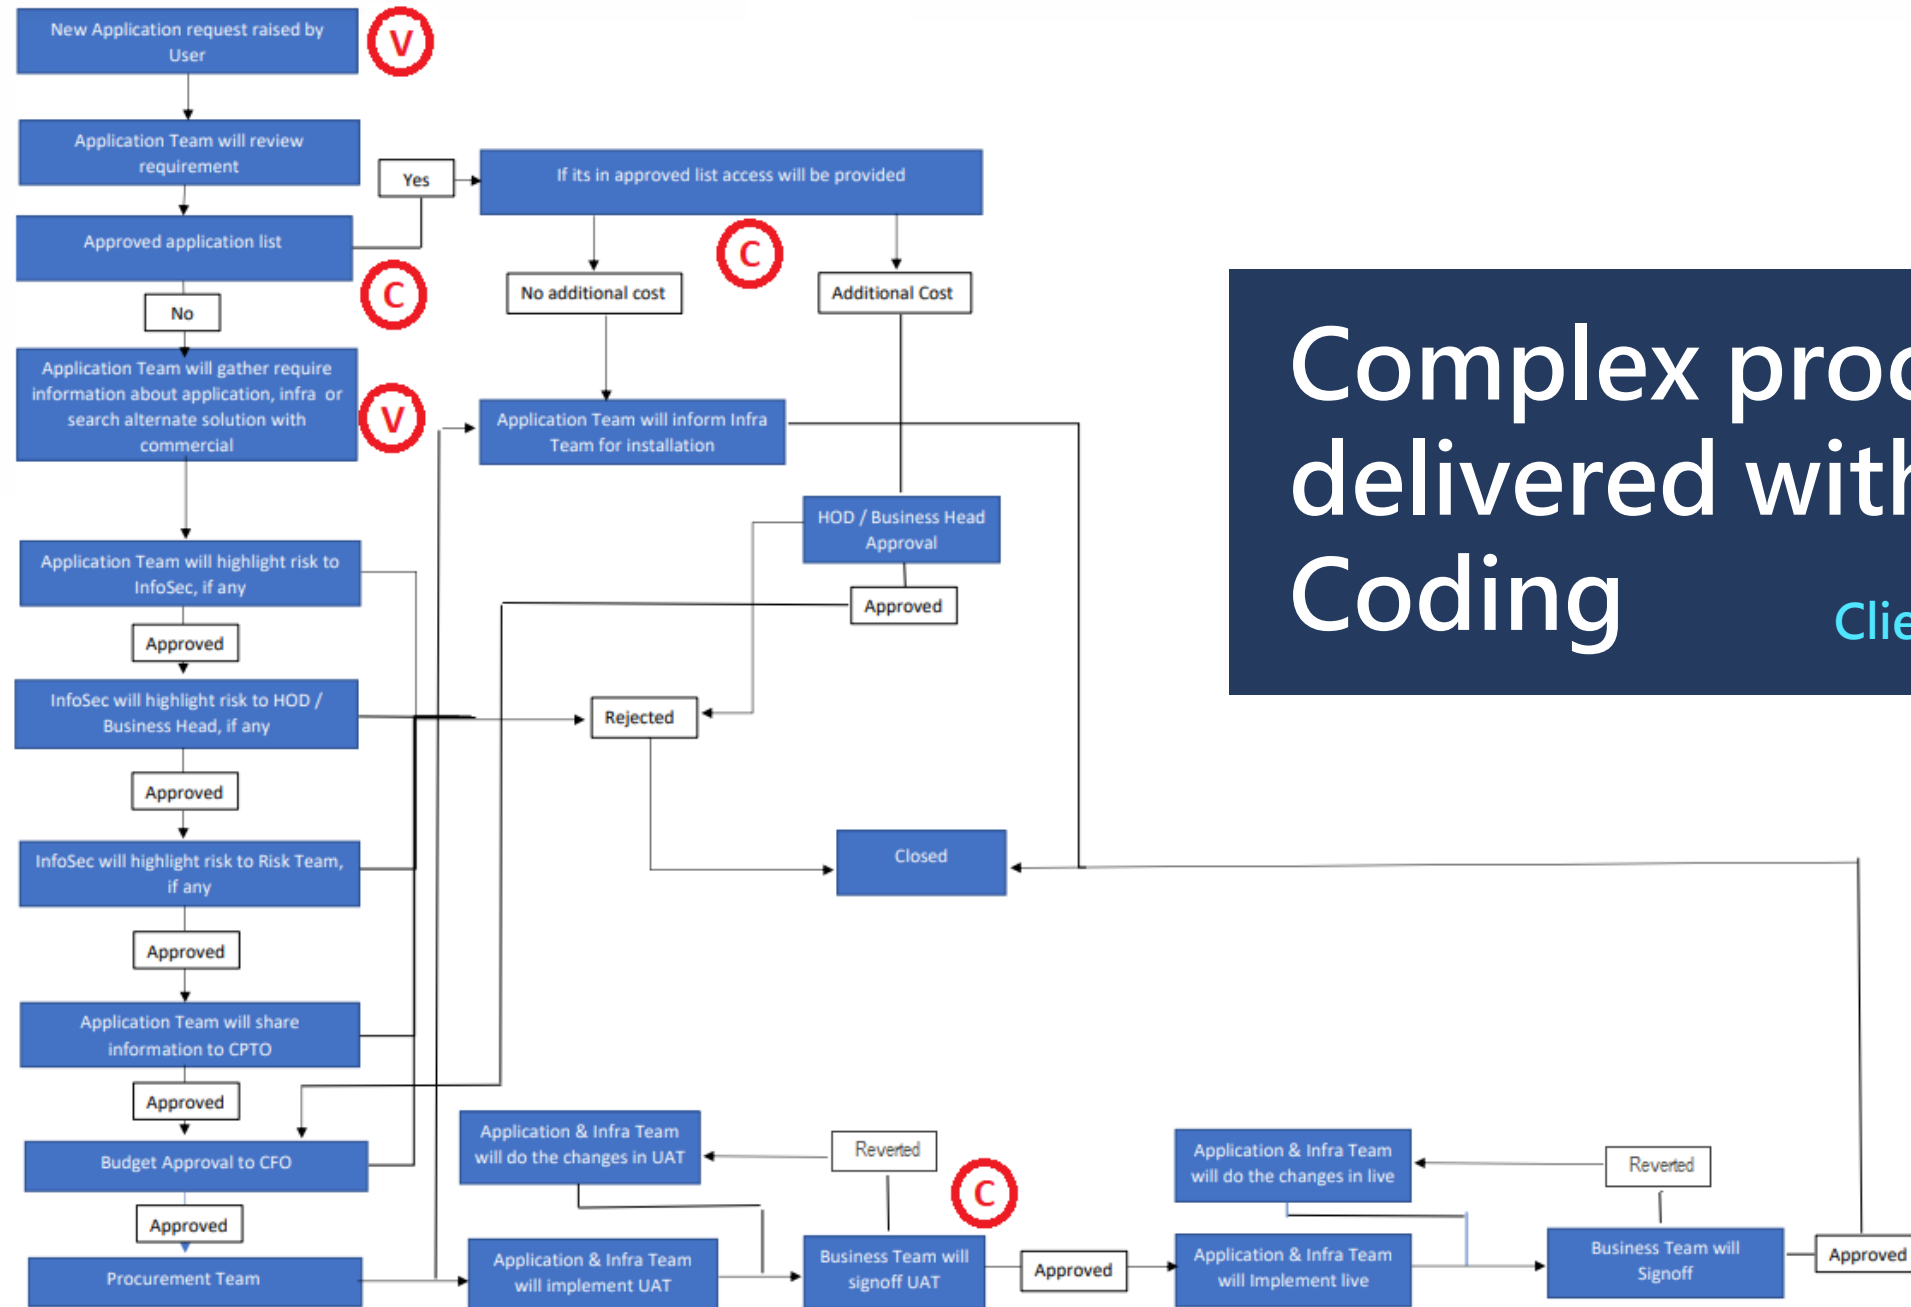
New Application request raised by User

V

Application Team will review requirement

Yes

If its in approved list access will be provided

Approved application list

C

C

No additional cost

Additional Cost

No

Application Team will gather require information about application, infra or search alternate solution with commercial

V

Application Team will inform Infra Team for installation

HOD / Business Head Approval

Application Team will highlight risk to InfoSec, if any

Approved

Approved

InfoSec will highlight risk to HOD / Business Head, if any

Rejected

Approved

InfoSec will highlight risk to Risk Team, if any

Closed

Approved

Application Team will share information to CPTO

Approved

Budget Approval to CFO

Application & Infra Team will do the changes in UAT

Reverted

C

Application & Infra Team will do the changes in live

Reverted

Approved

Procurement Team

Application & Infra Team will implement UAT

Business Team will signoff UAT

Approved

Application & Infra Team will Implement live

Business Team will Signoff

Approved

Complex proc delivered with Coding

Clie